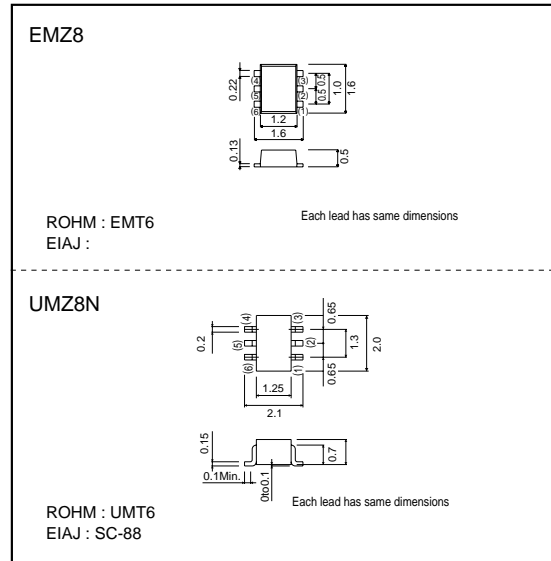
EMZ8

0.22
(4)
(5)
(6)
(3)
(2)
(1)
0.5
0.5
1.0
1.6
1.2
1.6
0.13
0.5

ROHM : EMT6
EIAJ :

Each lead has same dimensions

UMZ8N

0.2
(4)
(5)
(6)
(3)
(2)
(1)
0.65
1.3
2.0
0.65
1.25
2.1
0.15
0.7
0.1Min.
0to0.1

Each lead has same dimensions

ROHM : UMT6
EIAJ : SC-88